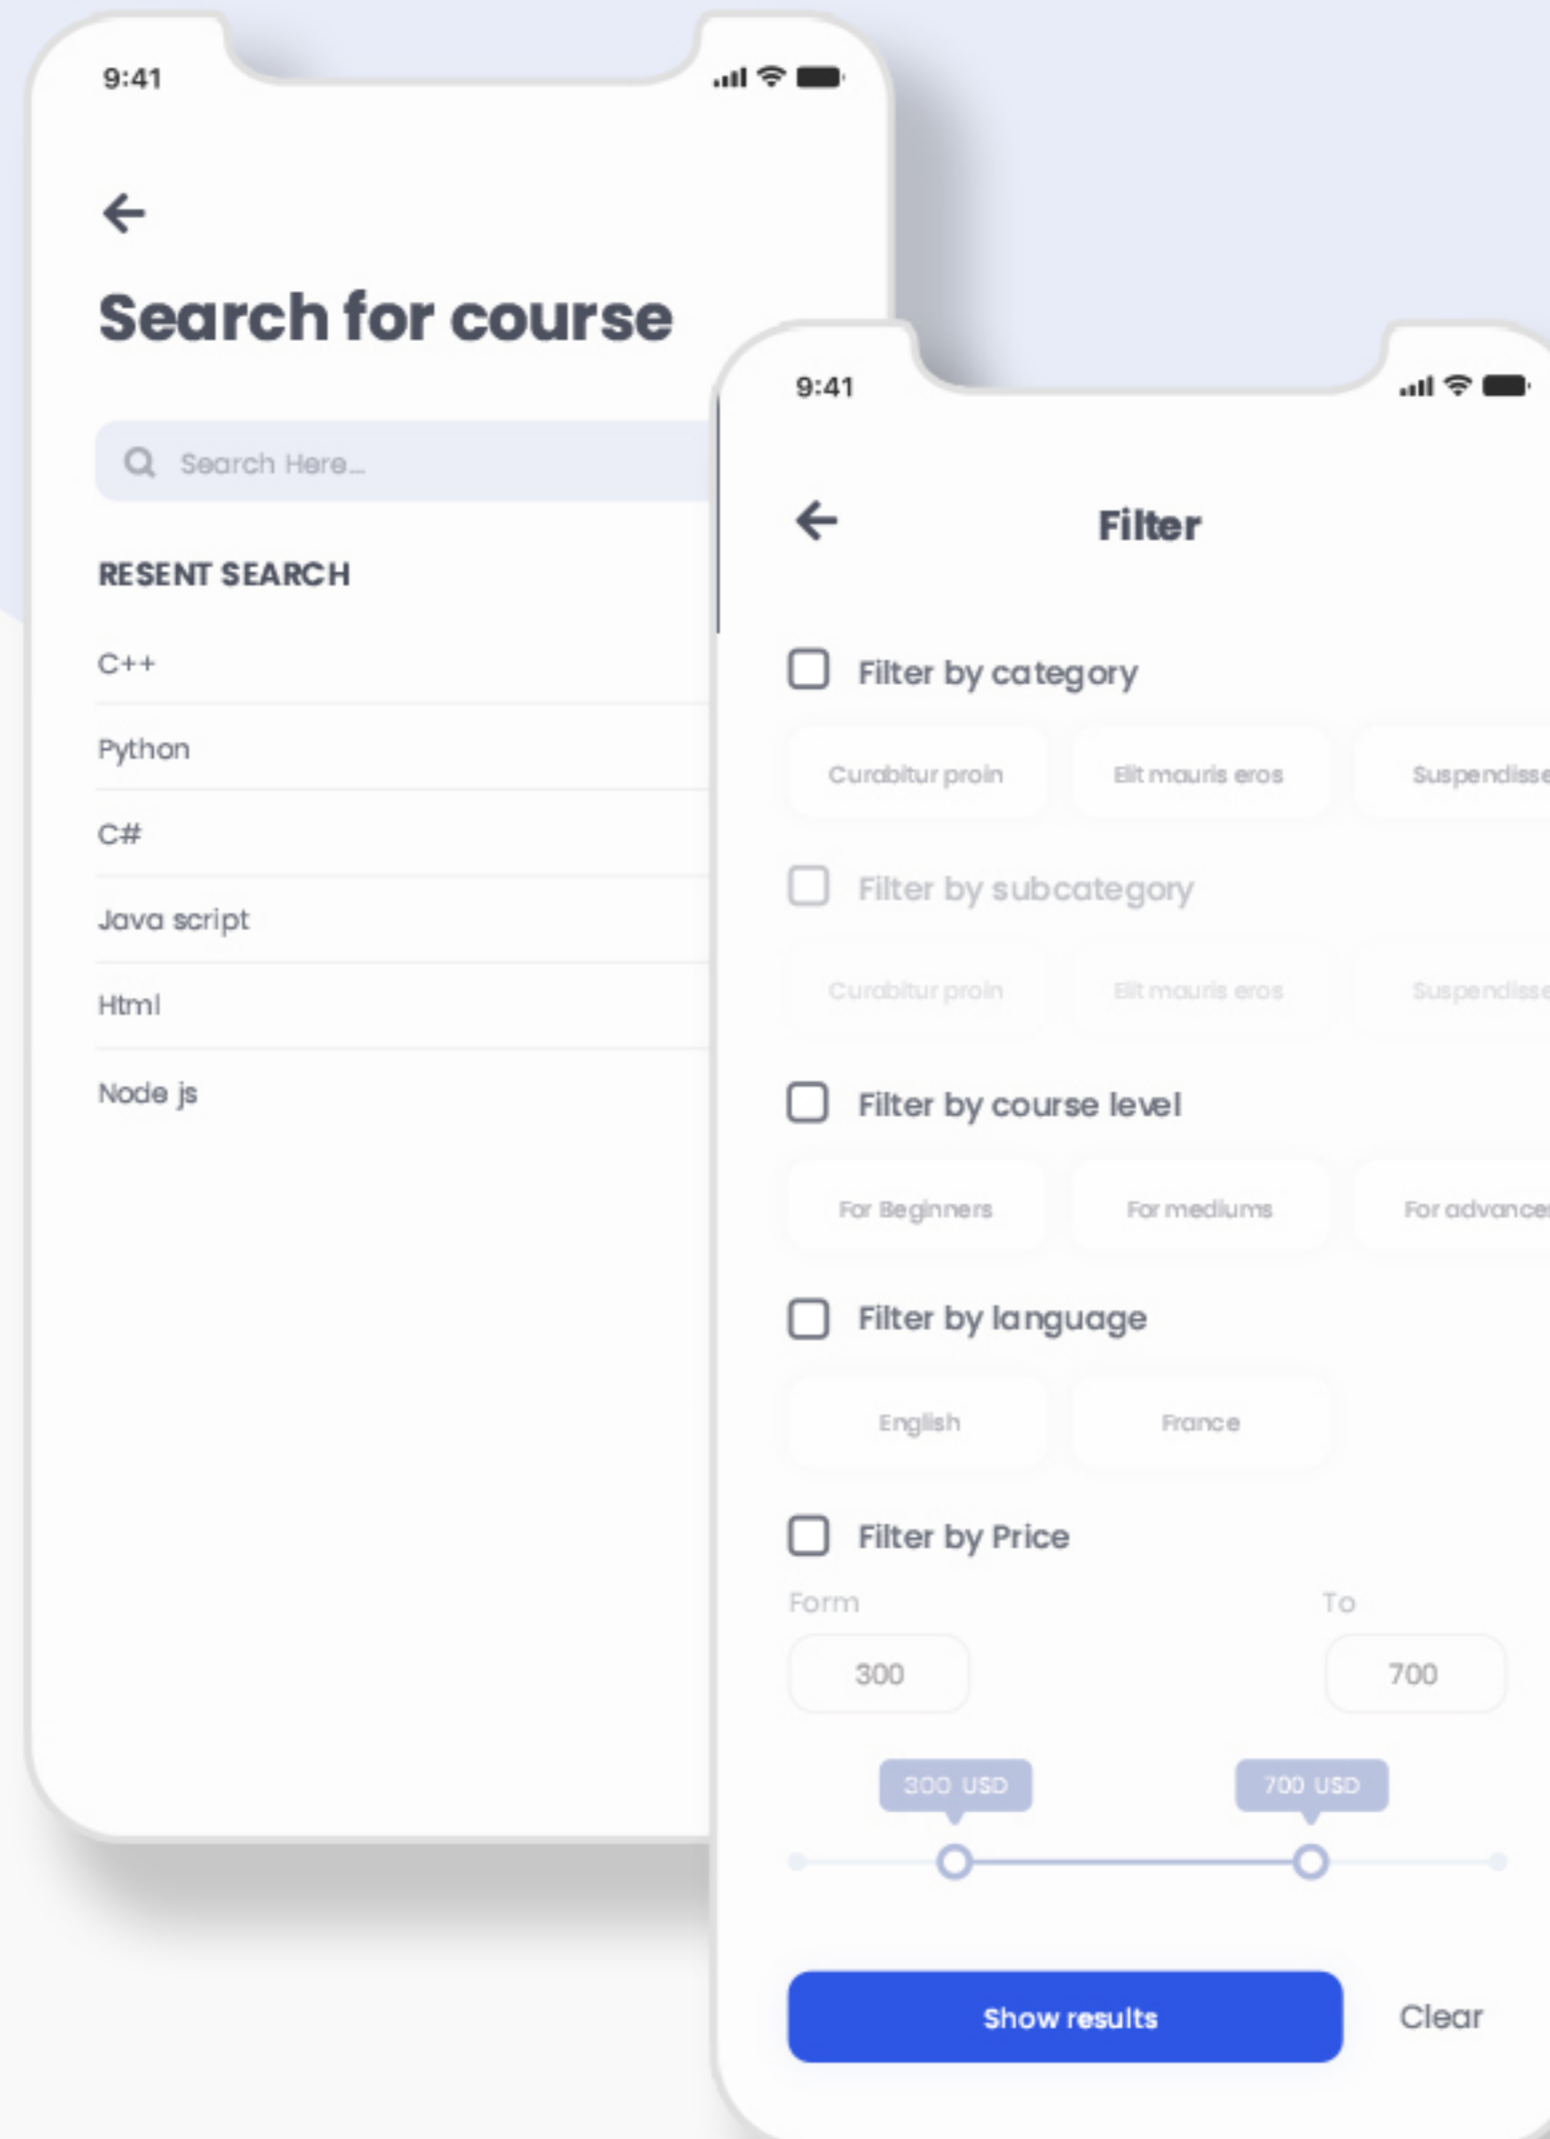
9:41

Search for course

Search Here...

RESENT SEARCH

C++

Python

C#

Java script

Html

Node js

9:41

Filter

Filter by category

Curabitur proin

Elit mauris eros

Suspendisse

Filter by subcategory

Curabitur proin

Elit mauris eros

Suspendisse

Filter by course level

For Beginners

For mediums

For advance

Filter by language

English

France

Filter by Price

Form

To

300

700

300 USD

700 USD

Show results

Clear